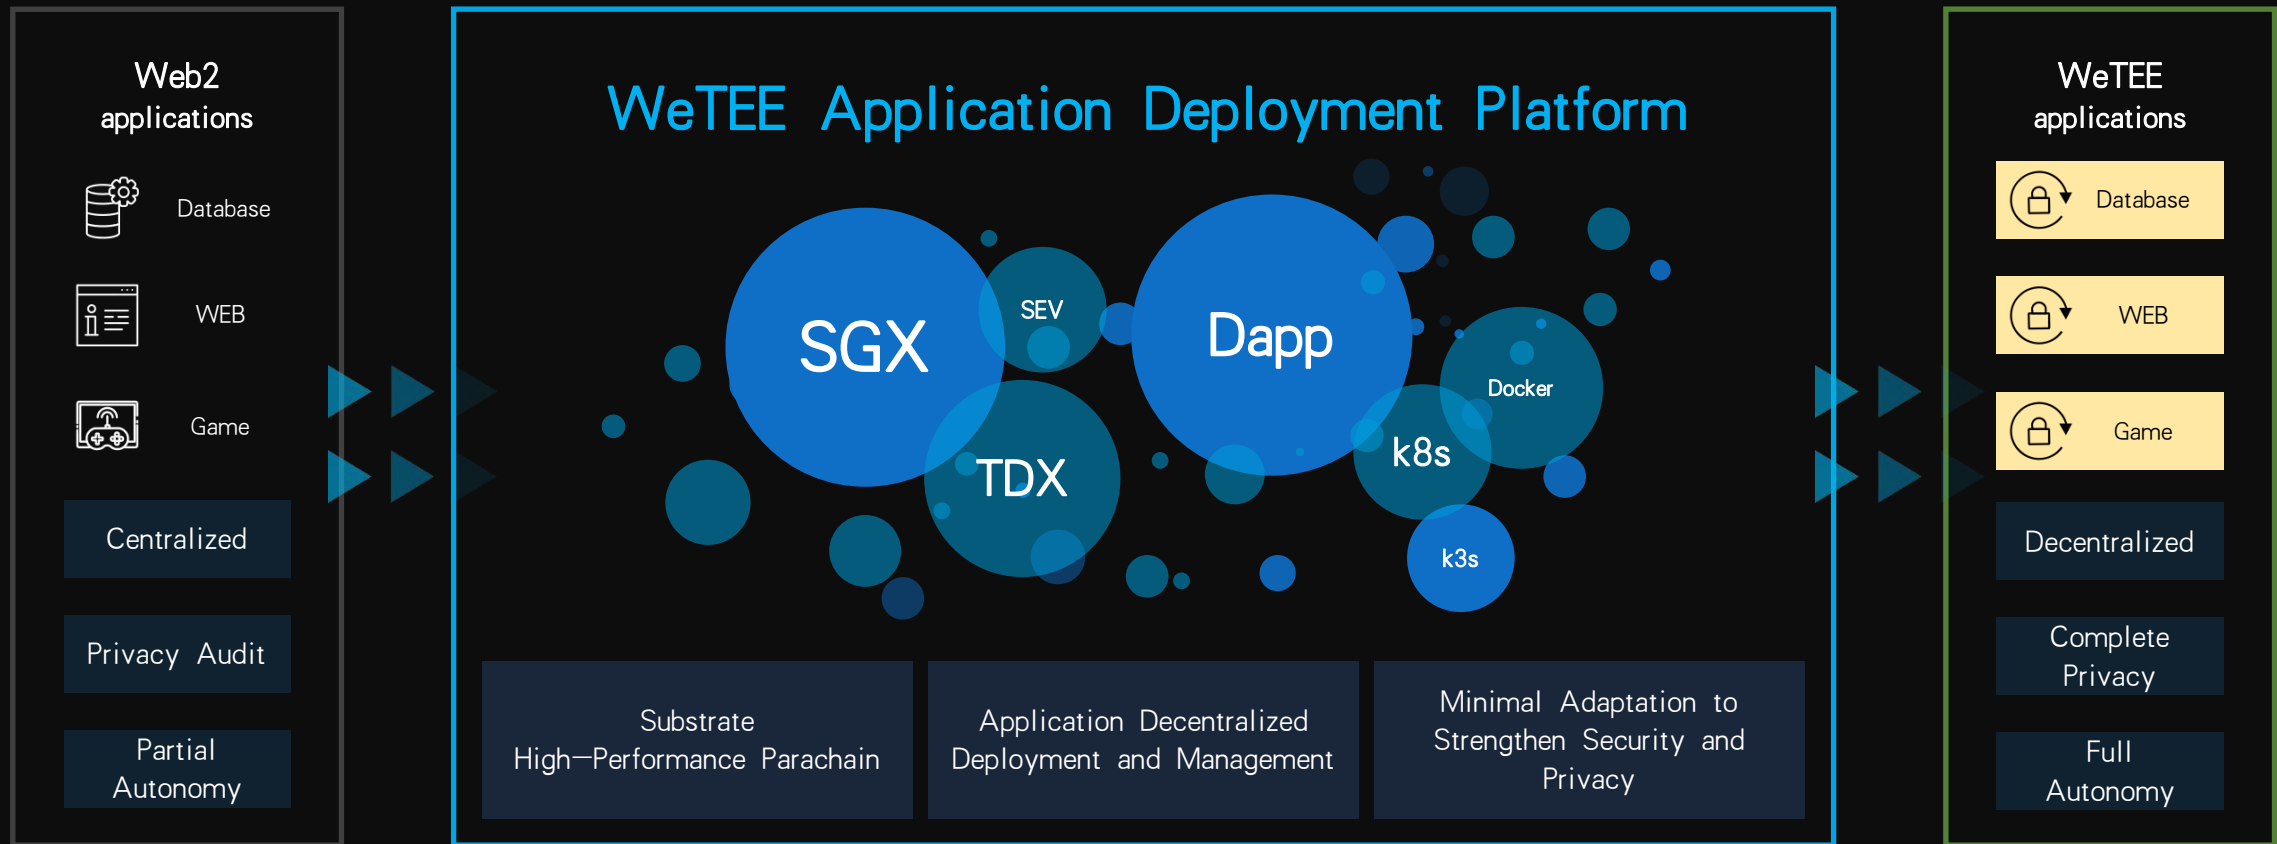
Web2 applications

Database

WEB

Game

Centralized

Privacy Audit

Partial Autonomy

WeTEE Application Deployment Platform

SGX

SEV

TDX

Dapp

Docker

k8s

k3s

Substrate High–Performance Parachain

Application Decentralized Deployment and Management

Minimal Adaptation to Strengthen Security and Privacy

WeTEE applications

Database

WEB

Game

Decentralized

Complete Privacy

Full Autonomy